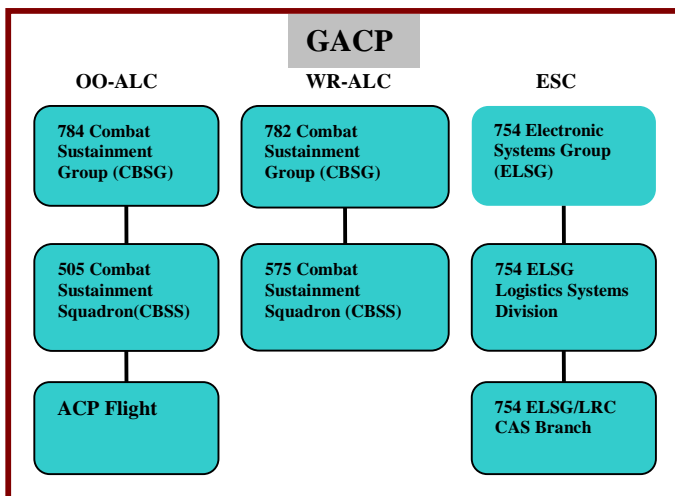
GACP

OO-ALC

784 Combat Sustainment Group (CBSG)

505 Combat Sustainment Squadron(CBSS)

ACP Flight

WR-ALC

782 Combat Sustainment Group (CBSG)

575 Combat Sustainment Squadron (CBSS)

ESC

754 Electronic Systems Group (ELSG)

754 ELSG Logistics Systems Division

754 ELSG/LRC CAS Branch